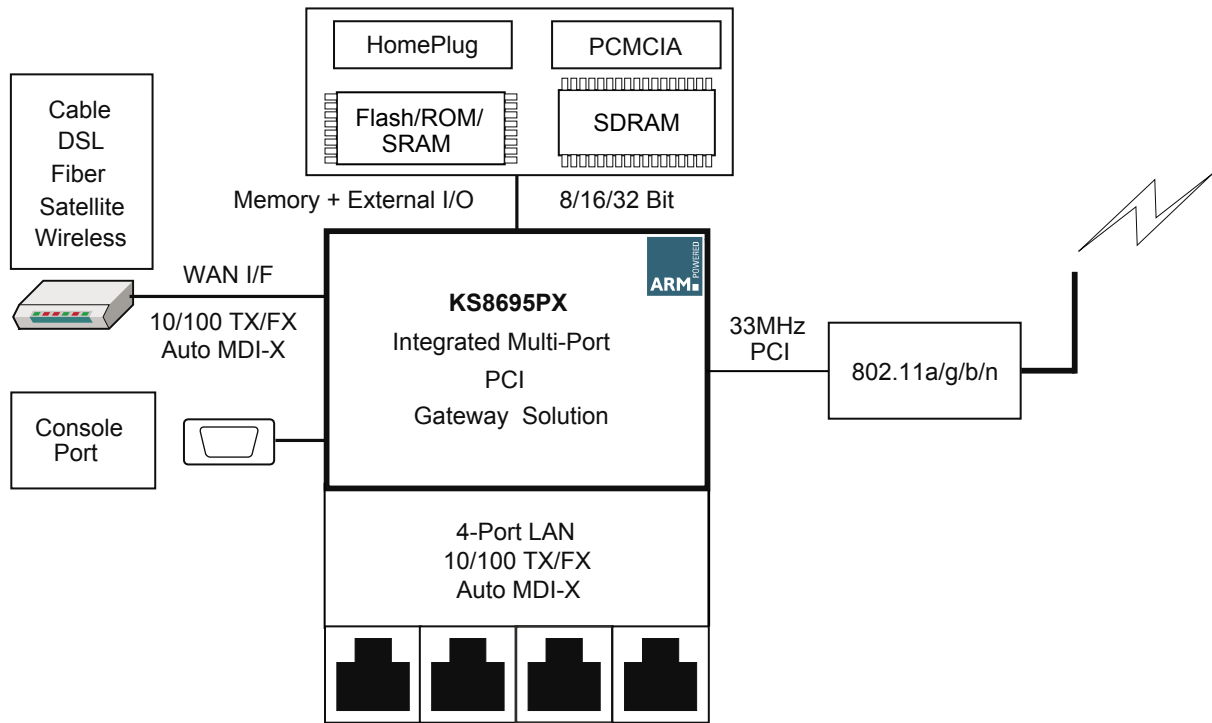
HomePlug

PCMCIA

Flash/ROM/ SRAM

SDRAM

Cable
DSL
Fiber
Satellite
Wireless

Memory + External I/O

8/16/32 Bit

WAN I/F

10/100 TX/FX
Auto MDI-X

ARM POWERED

KS8695PX
Integrated Multi-Port
PCI
Gateway Solution

33MHz
PCI

802.11a/g/b/n

Console
Port

4-Port LAN
10/100 TX/FX
Auto MDI-X